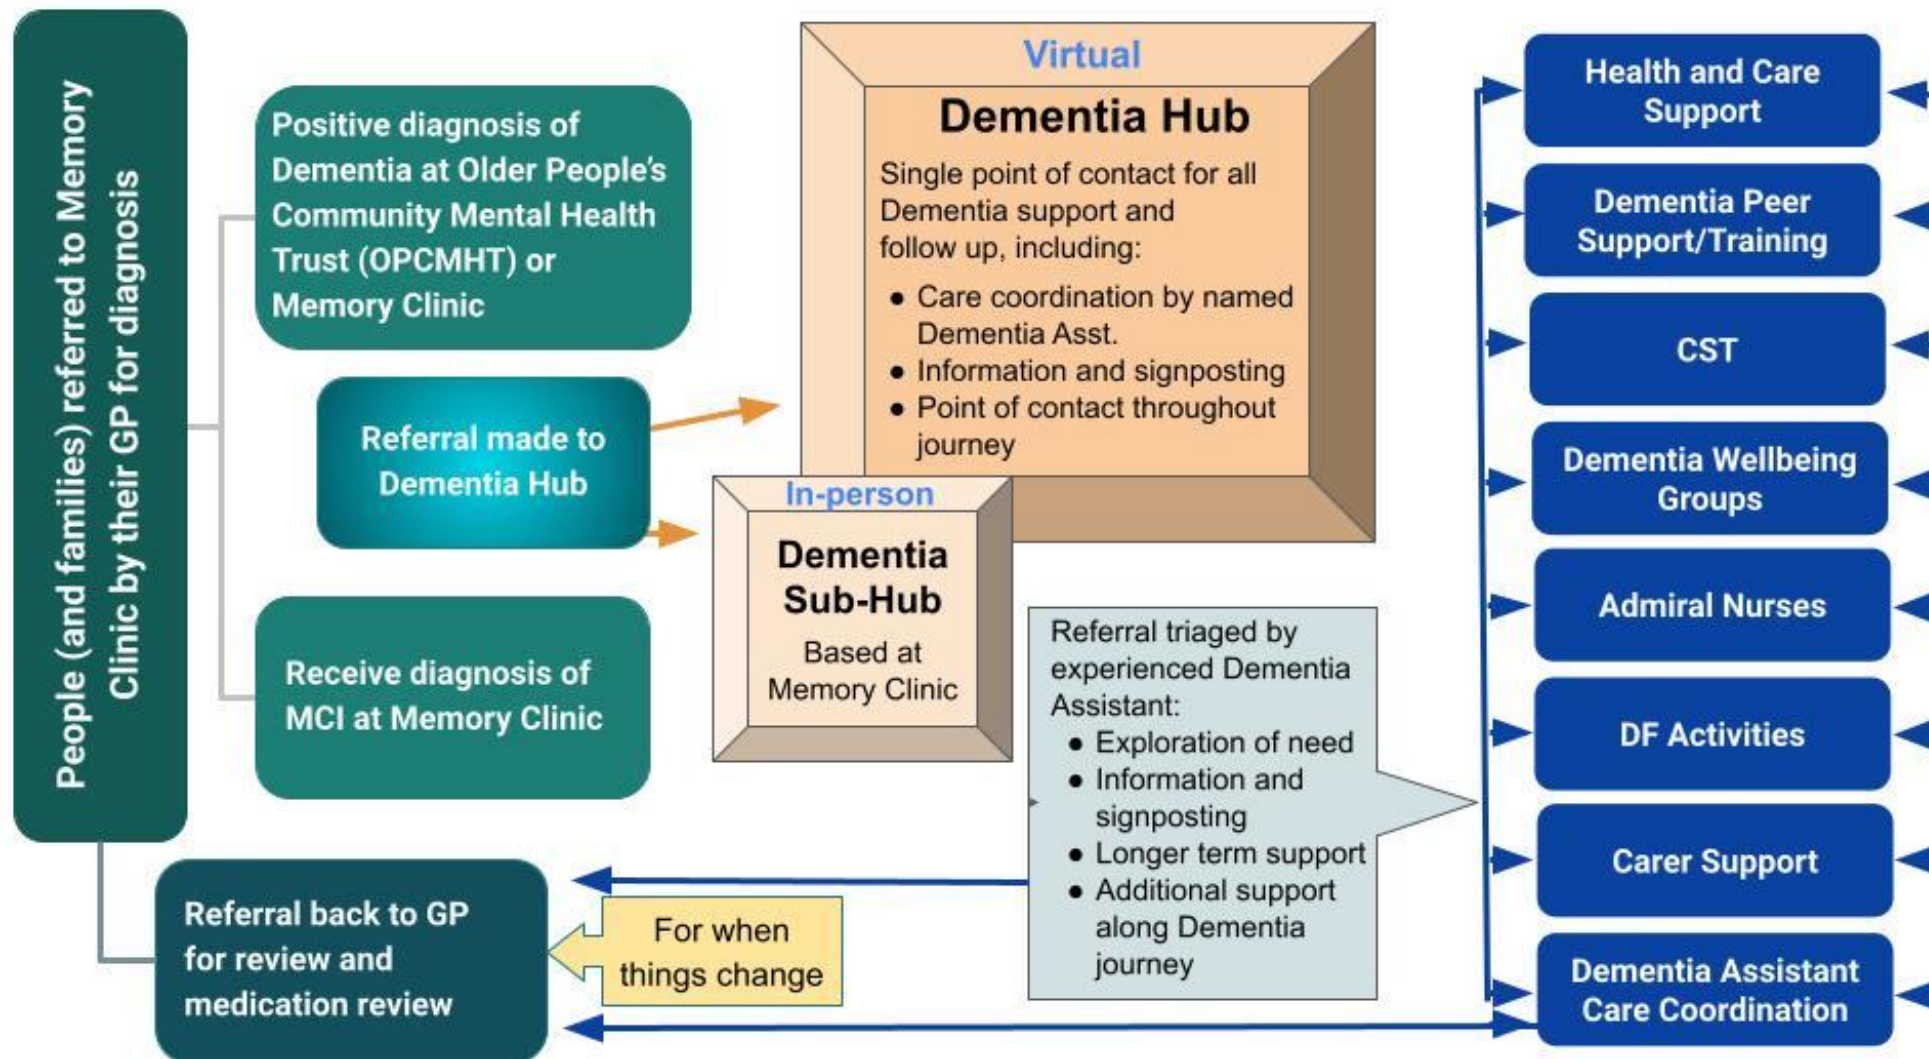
People (and families) referred to Memory Clinic by their GP for diagnosis

Positive diagnosis of Dementia at Older People's Community Mental Health Trust (OPCMHT) or Memory Clinic

Referral made to Dementia Hub

Receive diagnosis of MCI at Memory Clinic

Referral back to GP for review and medication review

For when things change

Virtual

Dementia Hub

Single point of contact for all Dementia support and follow up, including:
- Care coordination by named Dementia Asst.
- Information and signposting
- Point of contact throughout journey

In-person

Dementia Sub-Hub

Based at Memory Clinic

Referral triaged by experienced Dementia Assistant:
- Exploration of need
- Information and signposting
- Longer term support
- Additional support along Dementia journey

Health and Care Support

Dementia Peer Support/Training

CST

Dementia Wellbeing Groups

Admiral Nurses

DF Activities

Carer Support

Dementia Assistant Care Coordination